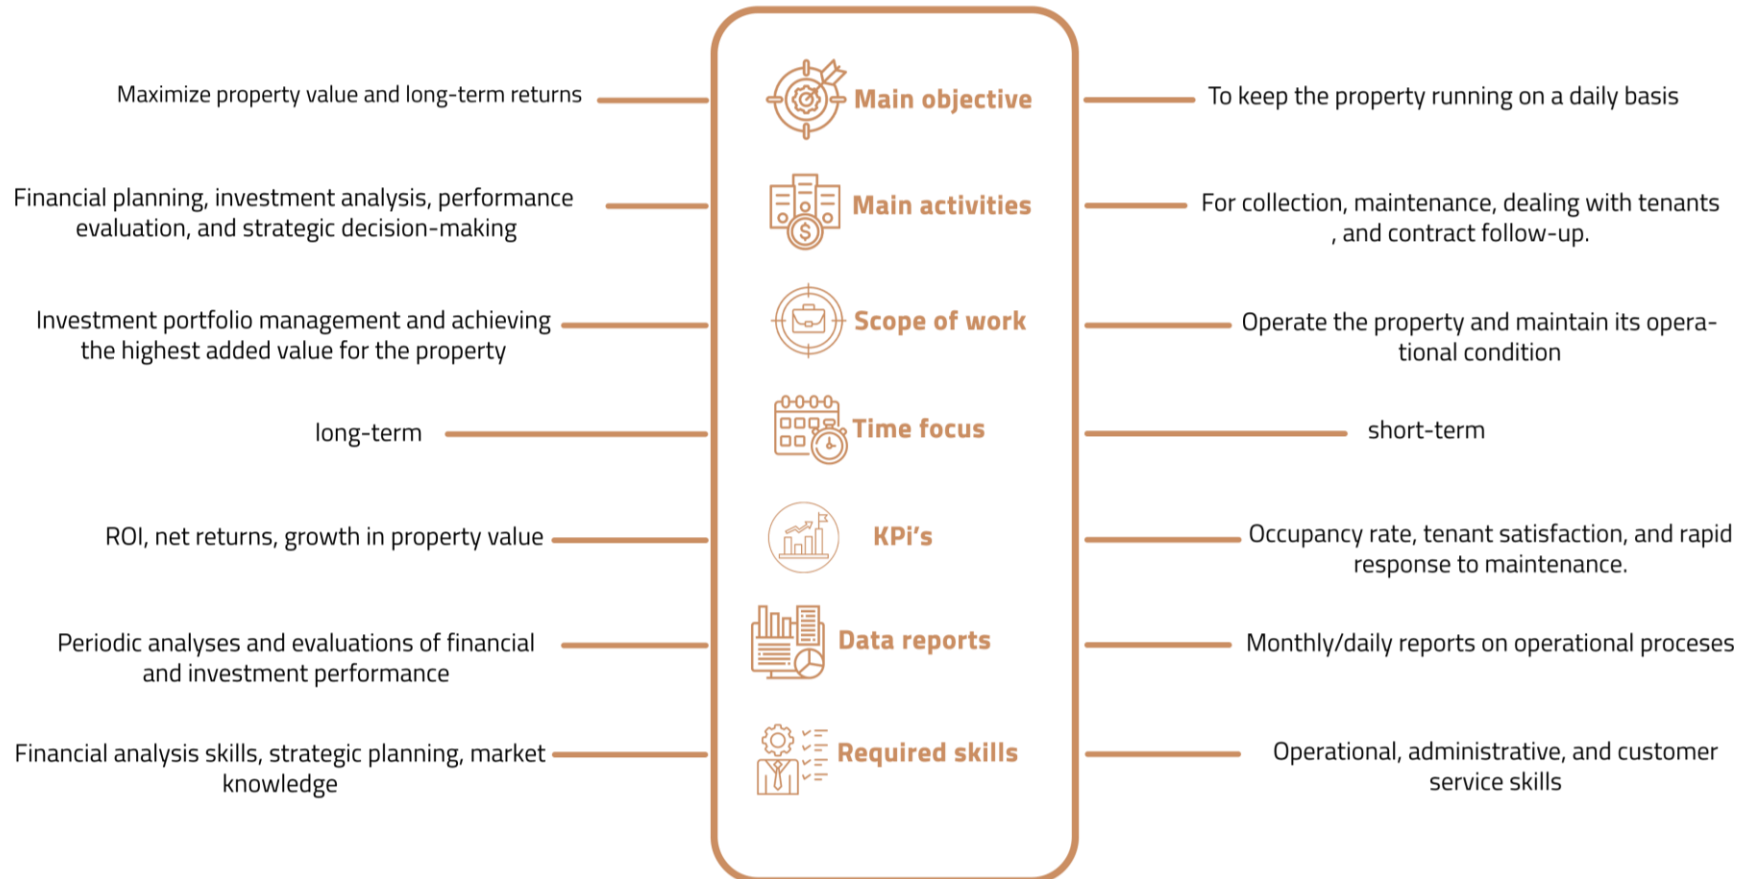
Maximize property value and long-term returns

Main objective

To keep the property running on a daily basis

Financial planning, investment analysis, performance evaluation, and strategic decision-making

Main activities

For collection, maintenance, dealing with tenants , and contract follow-up.

Investment portfolio management and achieving the highest added value for the property

Scope of work

Operate the property and maintain its operational condition

long-term

Time focus

short-term

ROI, net returns, growth in property value

KPi's

Occupancy rate, tenant satisfaction, and rapid response to maintenance.

Periodic analyses and evaluations of financial and investment performance

Data reports

Monthly/daily reports on operational proceses

Financial analysis skills, strategic planning, market knowledge

Required skills

Operational, administrative, and customer service skills